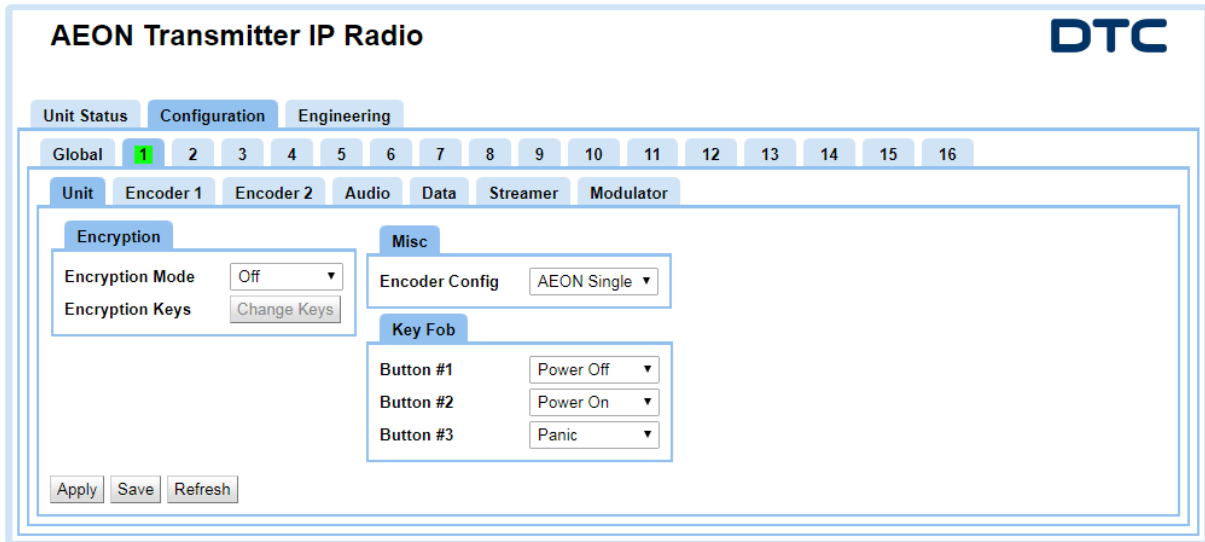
AEON Transmitter IP Radio

DTC

Unit Status | Configuration | Engineering

Global | 1 | 2 | 3 | 4 | 5 | 6 | 7 | 8 | 9 | 10 | 11 | 12 | 13 | 14 | 15 | 16

Unit | Encoder 1 | Encoder 2 | Audio | Data | Streamer | Modulator

Encryption

Encryption Mode Off

Encryption Keys Change Keys

Misc

Encoder Config AEON Single

Key Fob

Button #1 Power Off

Button #2 Power On

Button #3 Panic

Apply Save Refresh